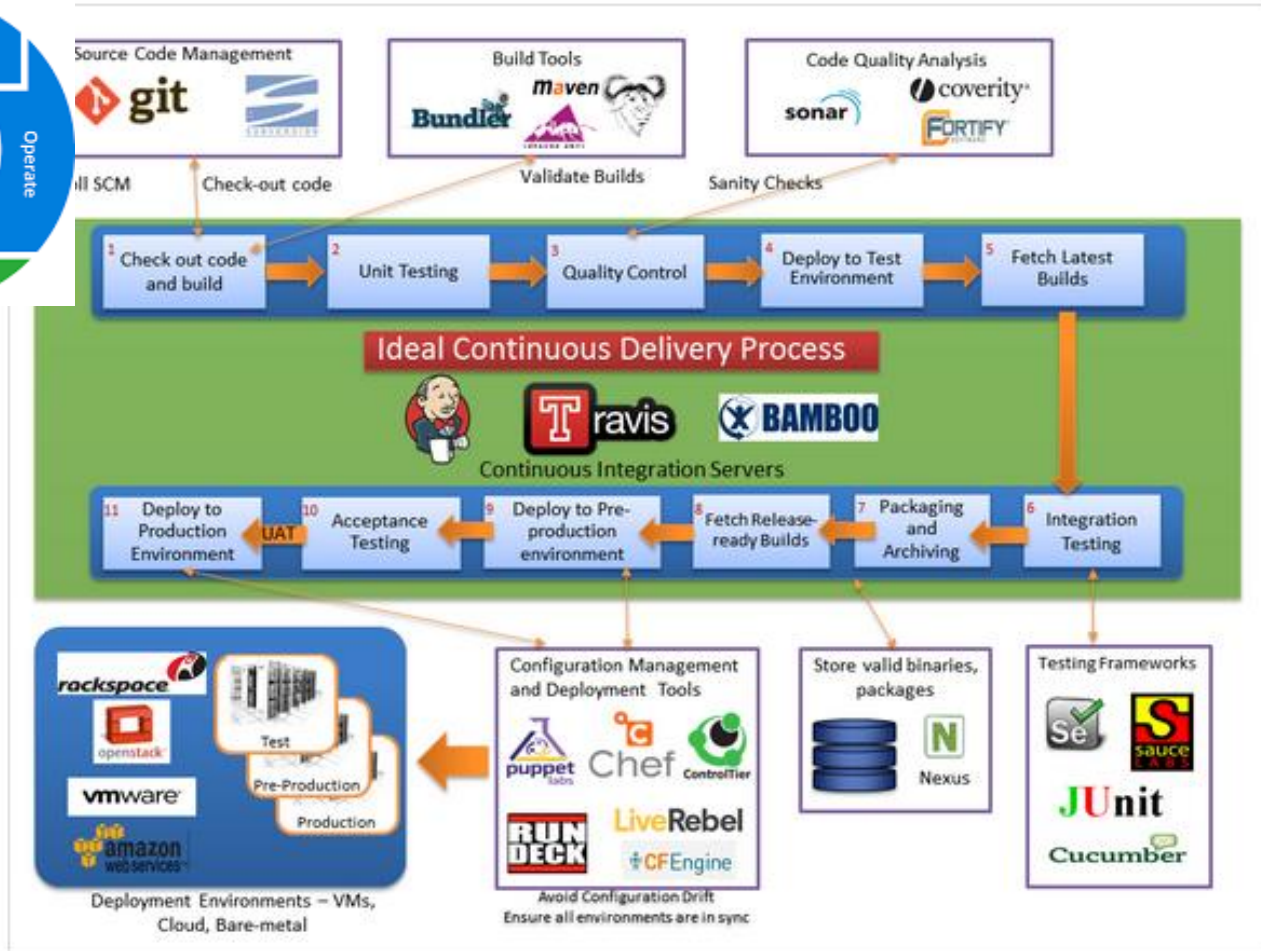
Operate

Source Code Management
git

Build Tools
Bundler
maven

Code Quality Analysis
sonar
coverity
FORTIFY

ll SCM
Check-out code
Validate Builds
Sanity Checks

1 Check out code and build
2 Unit Testing
3 Quality Control
4 Deploy to Test Environment
5 Fetch Latest Builds

Ideal Continuous Delivery Process

Travis
BAMBOO
Continuous Integration Servers

11 Deploy to Production Environment
UAT
10 Acceptance Testing
9 Deploy to Pre-production environment
8 Fetch Release-ready Builds
7 Packaging and Archiving
6 Integration Testing

rackspace
openstack
vmware
amazon web services
Test
Pre-Production
Production
Deployment Environments – VMs, Cloud, Bare-metal

Configuration Management and Deployment Tools
puppet labs
Chef
ControlTier
RUN DECK
LiveRebel
CFEngine
Avoid Configuration Drift
Ensure all environments are in sync

Store valid binaries, packages
N
Nexus

Testing Frameworks
Se
SAUCE LABS
JUnit
Cucumber